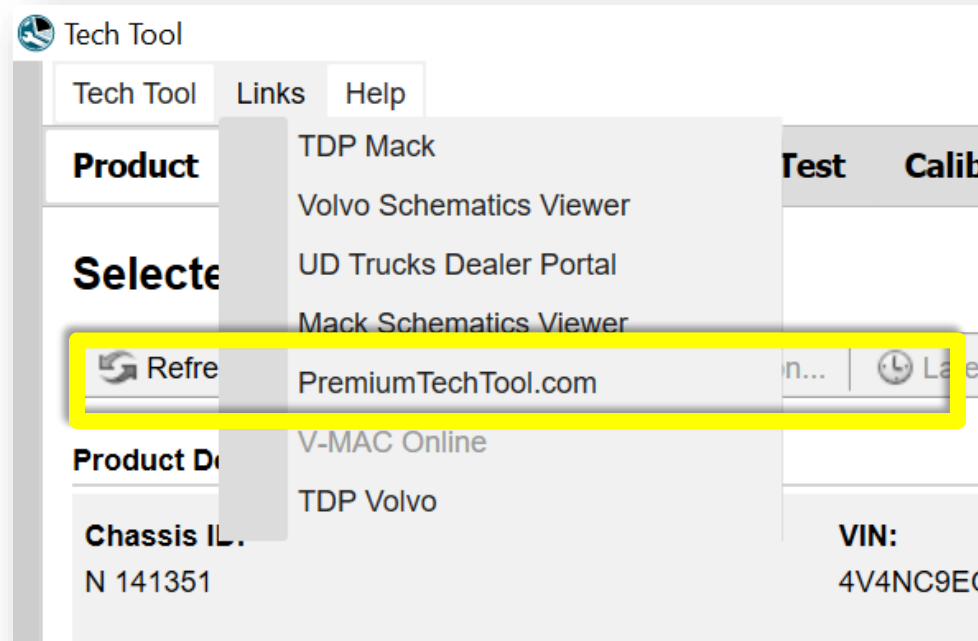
Tech Tool

Tech Tool Links Help

Product

Test Calib

Selecte

Refre

on...

La

Product De

Chassis ID:

N 141351

VIN:

4V4NC9EC

TDP Mack
Volvo Schematics Viewer
UD Trucks Dealer Portal
Mack Schematics Viewer
PremiumTechTool.com
V-MAC Online
TDP Volvo